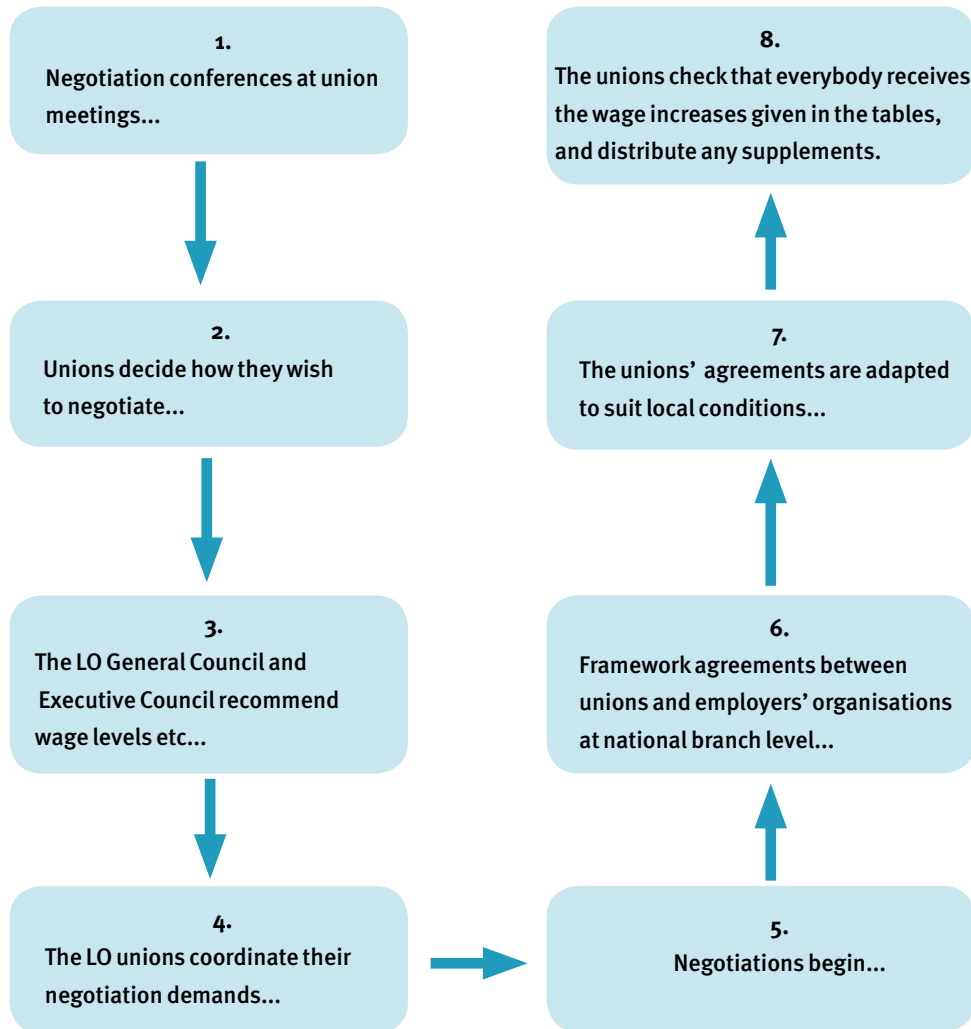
1.
Negotiation conferences at union meetings...

2.
Unions decide how they wish to negotiate...

3.
The LO General Council and Executive Council recommend wage levels etc...

4.
The LO unions coordinate their negotiation demands...

5.
Negotiations begin...

6.
Framework agreements between unions and employers' organisations at national branch level...

7.
The unions' agreements are adapted to suit local conditions...

8.
The unions check that everybody receives the wage increases given in the tables, and distribute any supplements.